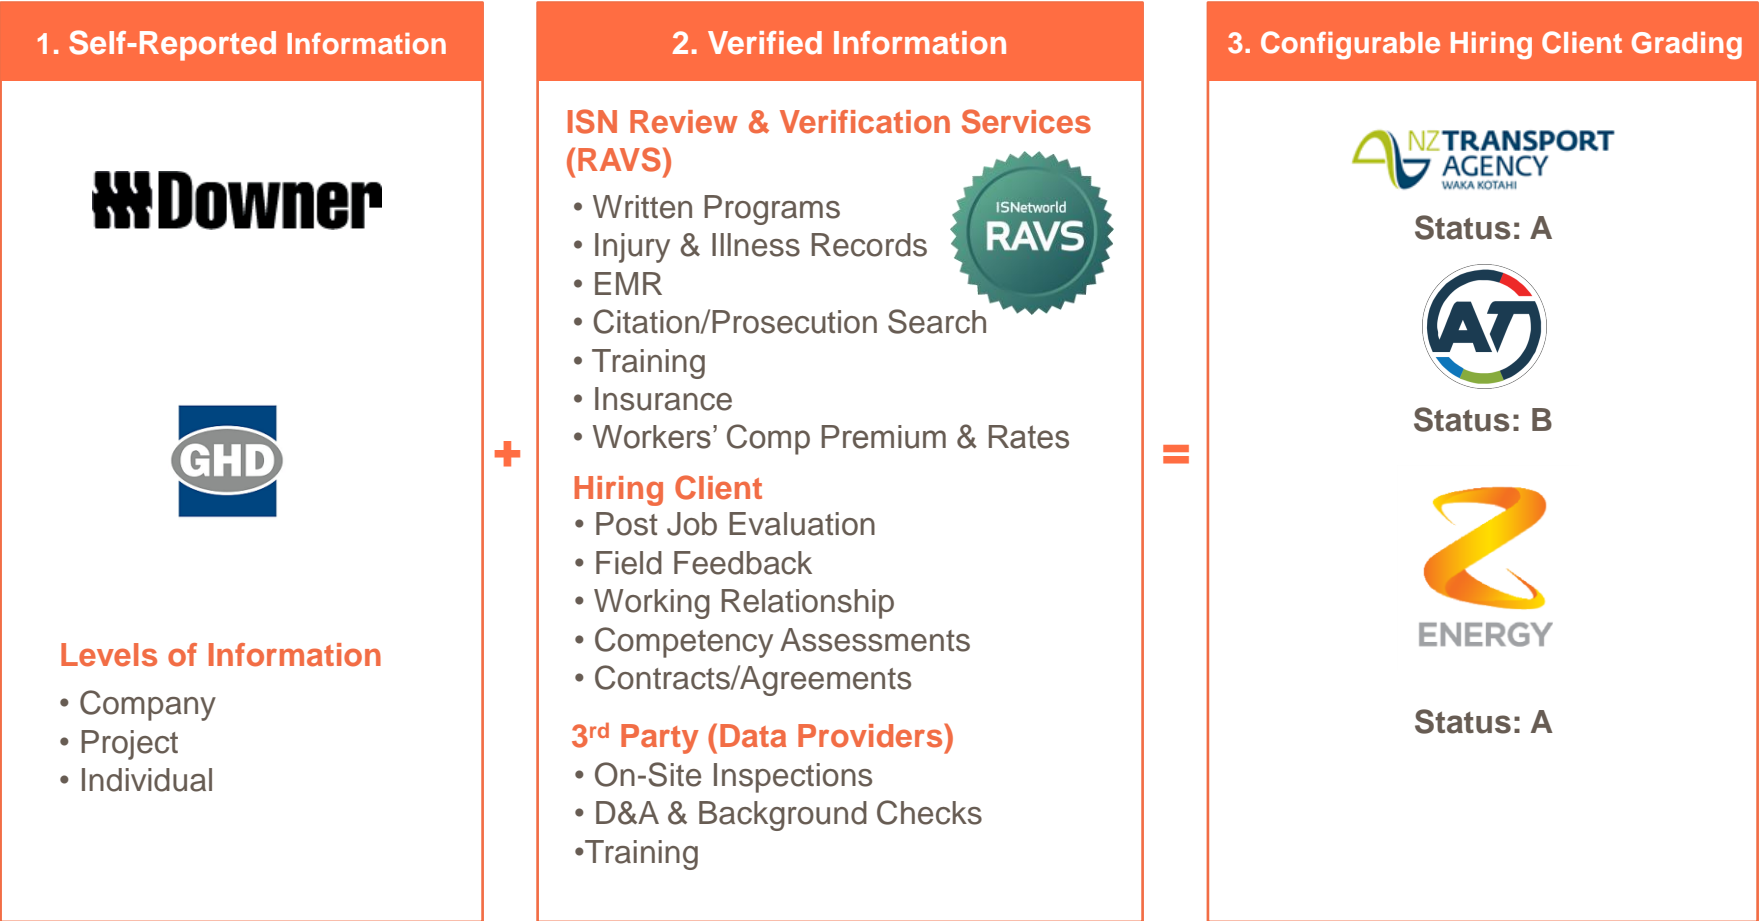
1. Self-Reported Information

Downer

GHD

Levels of Information
• Company
• Project
• Individual

+

2. Verified Information

ISN Review & Verification Services (RAVS)
• Written Programs
• Injury & Illness Records
• EMR
• Citation/Prosecution Search
• Training
• Insurance
• Workers' Comp Premium & Rates

ISNetworld RAVS

Hiring Client
• Post Job Evaluation
• Field Feedback
• Working Relationship
• Competency Assessments
• Contracts/Agreements

3$^{rd}$ Party (Data Providers)
• On-Site Inspections
• D&A & Background Checks
•Training

=

3. Configurable Hiring Client Grading

NZ TRANSPORT AGENCY WAKA KOTAHI
Status: A

AT
Status: B

ENERGY
Status: A